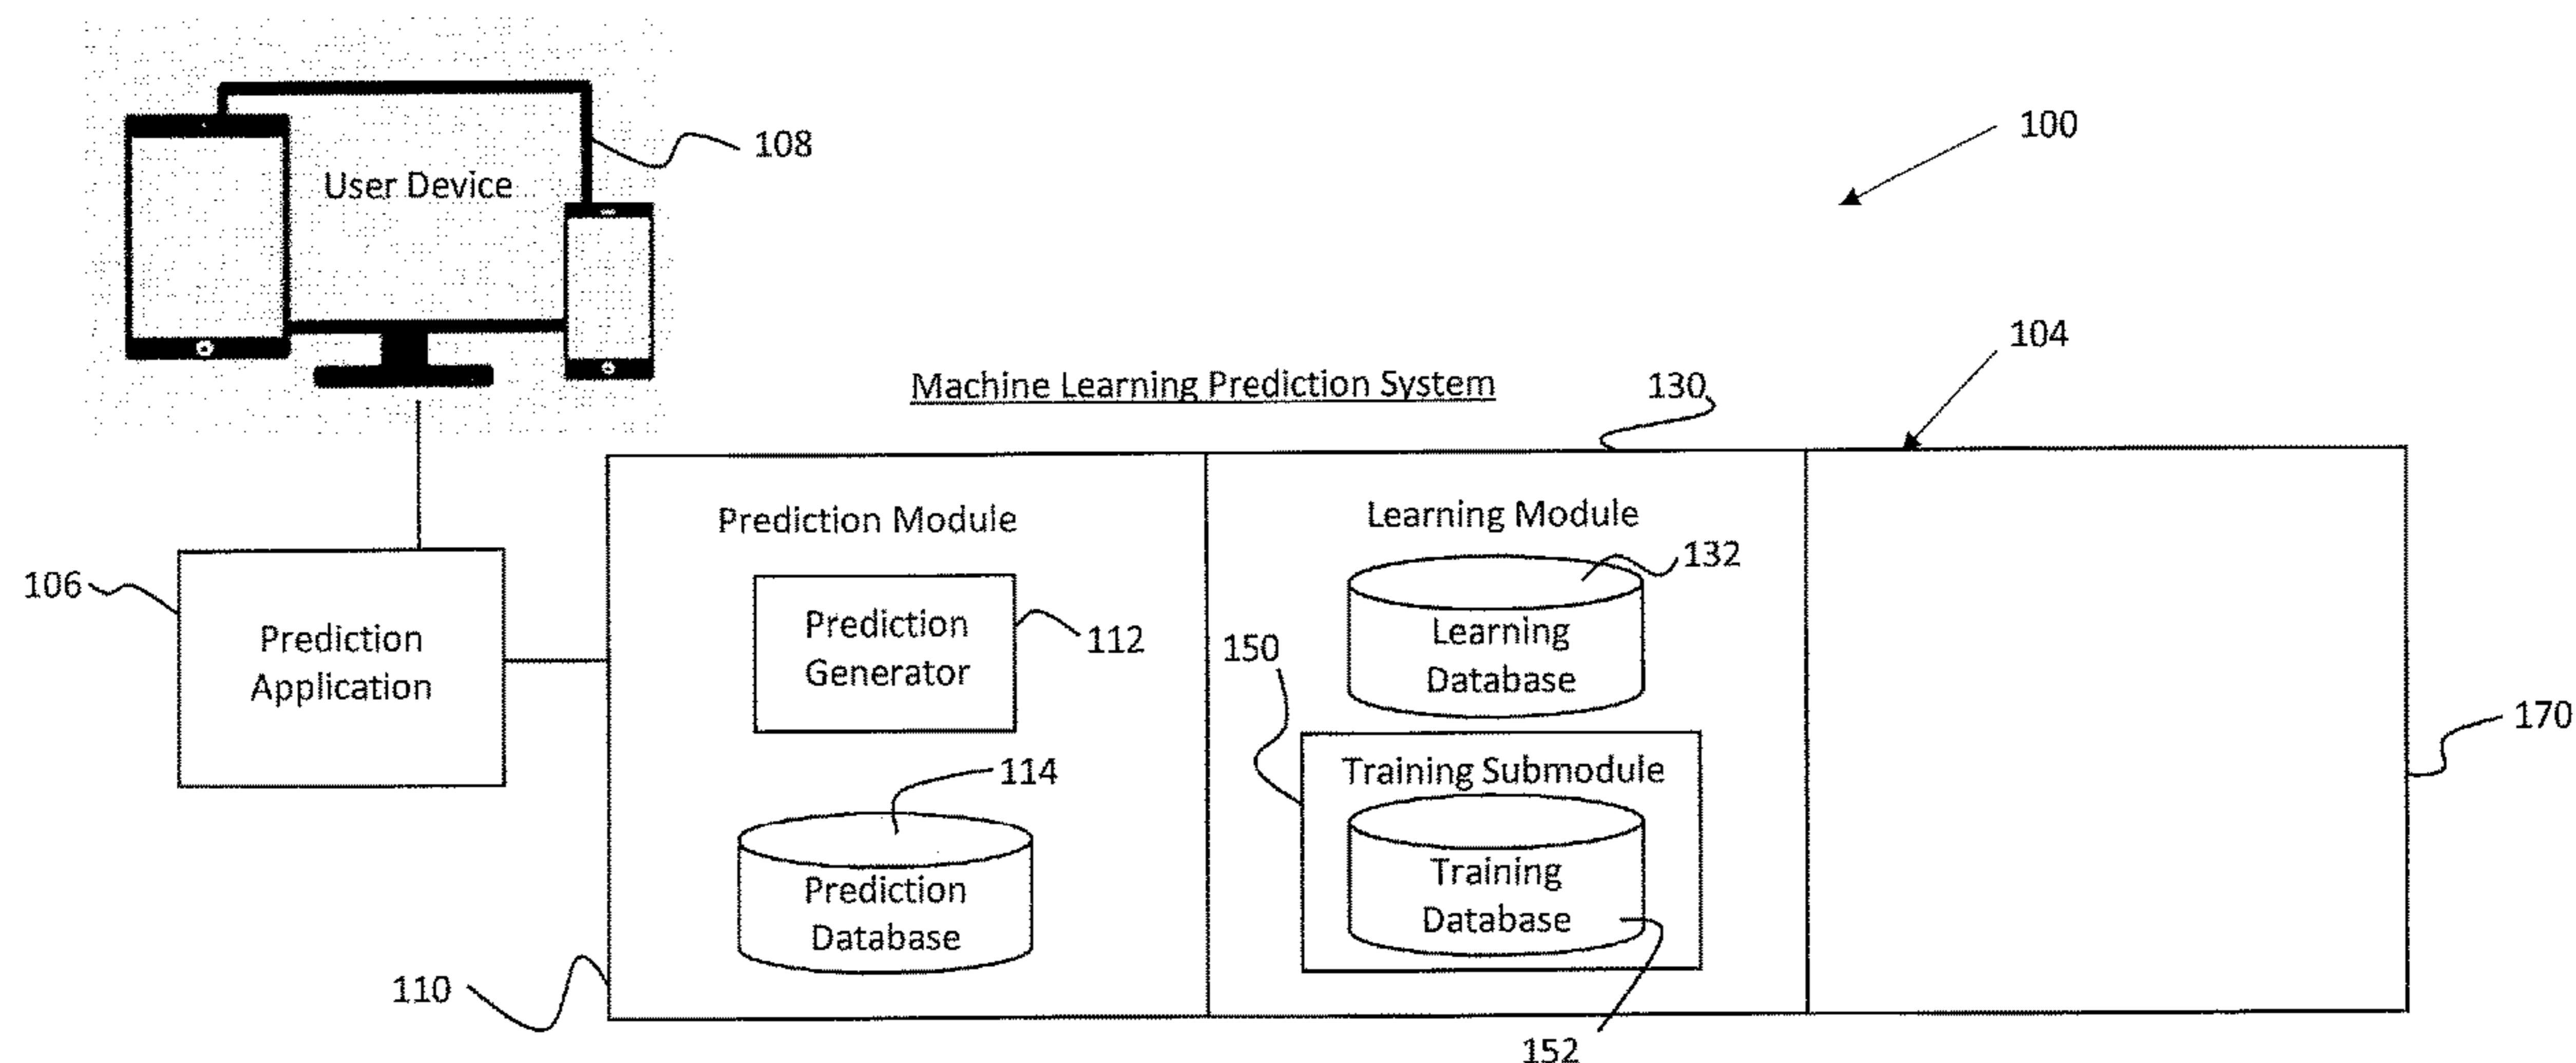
User Device

108

100

104

Machine Learning Prediction System

130

106

Prediction Application

Prediction Module

Prediction Generator

112

114

Prediction Database

110

Learning Module

132

Learning Database

150

Training Submodule

Training Database

152

170